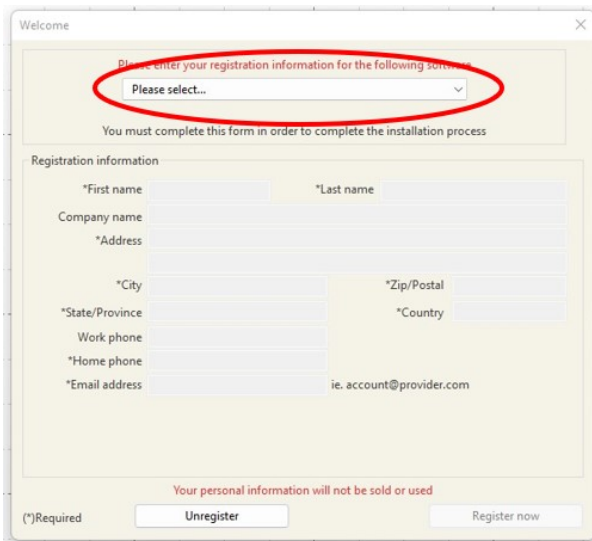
Welcome

Please enter your registration information for the following software

Please select...

You must complete this form in order to complete the installation process

Registration information

*First name

*Last name

Company name

*Address

*City

*Zip/Postal

*State/Province

*Country

Work phone

*Home phone

*Email address

ie. account@provider.com

Your personal information will not be sold or used

(*)Required

Unregister

Register now